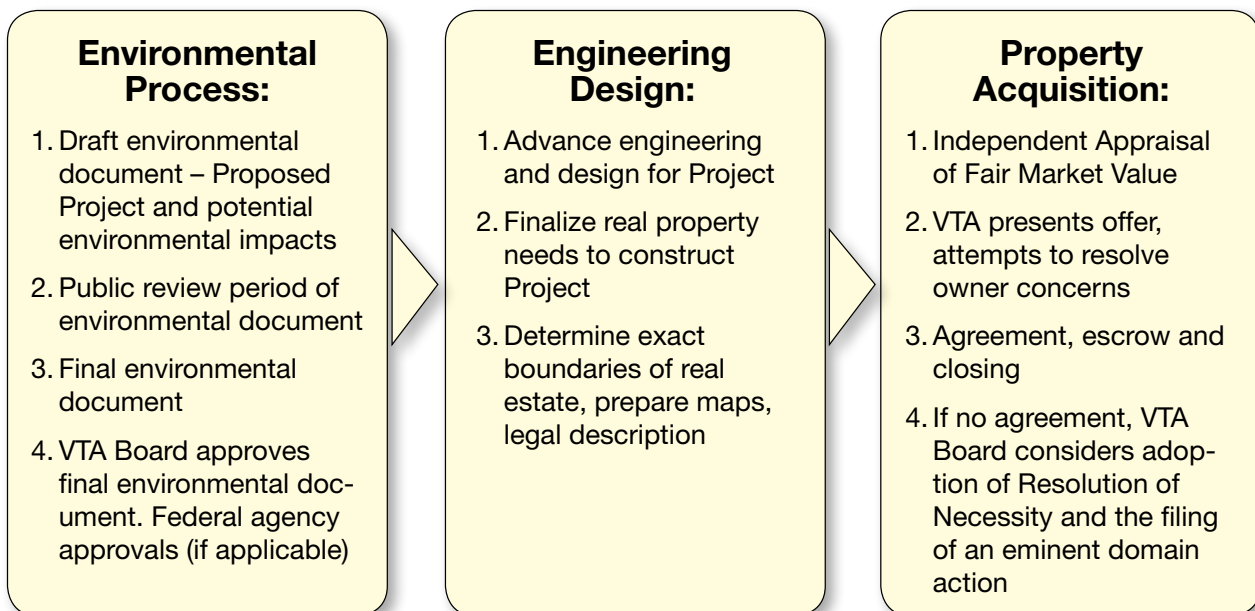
Environmental Process:

1. Draft environmental document – Proposed Project and potential environmental impacts

2. Public review period of environmental document

3. Final environmental document

4. VTA Board approves final environmental document. Federal agency approvals (if applicable)

Engineering Design:

1. Advance engineering and design for Project

2. Finalize real property needs to construct Project

3. Determine exact boundaries of real estate, prepare maps, legal description

Property Acquisition:

1. Independent Appraisal of Fair Market Value

2. VTA presents offer, attempts to resolve owner concerns

3. Agreement, escrow and closing

4. If no agreement, VTA Board considers adoption of Resolution of Necessity and the filing of an eminent domain action